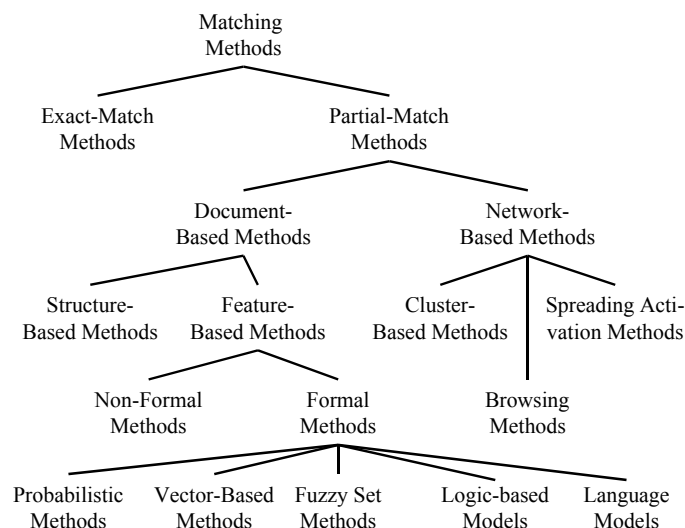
Matching Methods

Exact-Match Methods

Partial-Match Methods

Document-Based Methods

Network-Based Methods

Structure-Based Methods

Feature-Based Methods

Cluster-Based Methods

Spreading Activation Methods

Non-Formal Methods

Formal Methods

Browsing Methods

Probabilistic Methods

Vector-Based Methods

Fuzzy Set Methods

Logic-based Models

Language Models